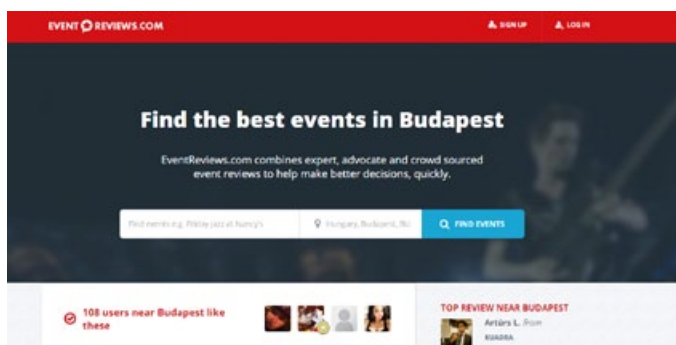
EVENT REVIEWS.COM

SIGN UP

LOG IN

Find the best events in Budapest

EventReviews.com combines expert, advocate and crowd sourced event reviews to help make better decisions, quickly.

Find events e.g. Friday jazz at Nancy's

Hungary, Budapest, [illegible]

FIND EVENTS

108 users near Budapest like these

TOP REVIEW NEAR BUDAPEST

Artūrs L. from

KUADRA